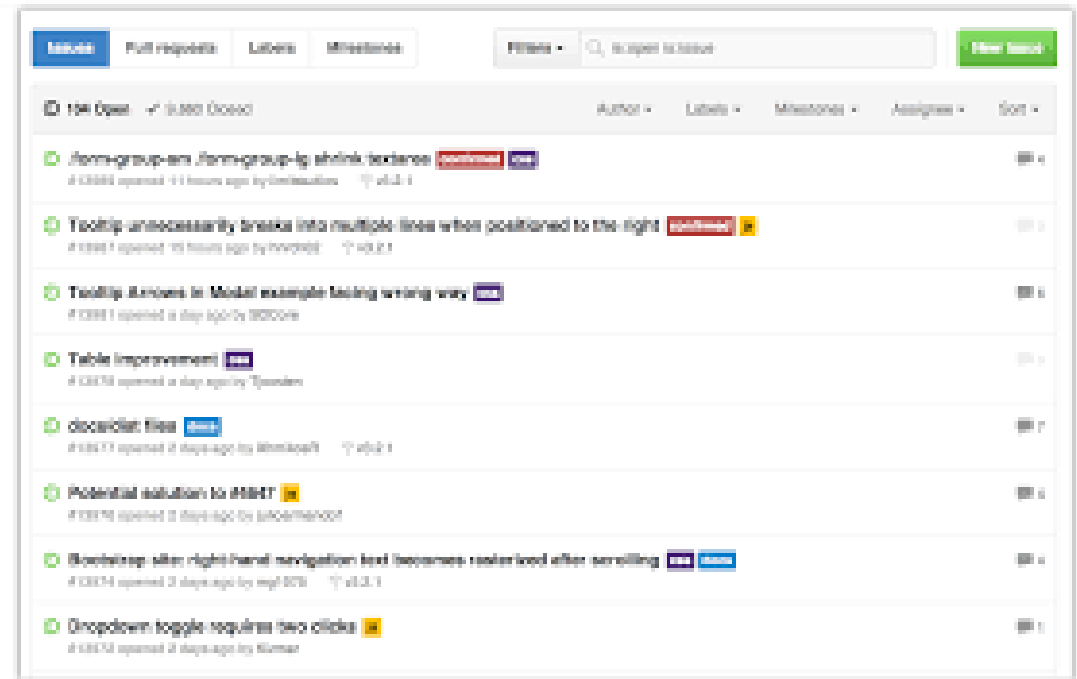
Issues Pull requests Labels Milestones

Filters ▾ is:open is:issue

New issue

194 Open ✓ 9,880 Closed

Author ▾ Labels ▾ Milestones ▾ Assignee ▾ Sort ▾

.form-group-sm .form-group-lg shrink textarea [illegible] css
#13880 opened 11 hours ago by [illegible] v3.2.1

Tooltip unnecessarily breaks into multiple lines when positioned to the right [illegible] js
#13881 opened 15 hours ago by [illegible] v3.2.1

Tooltip Arrows in Modal example facing wrong way css
#13881 opened a day ago by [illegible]

Table improvement css
#13878 opened a day ago by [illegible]

docs/dist files docs
#13877 opened 2 days ago by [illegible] v3.2.1

Potential solution to #9847 js
#13876 opened 2 days ago by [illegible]

Bootstrap site: right-hand navigation text becomes rasterized after scrolling css docs
#13874 opened 2 days ago by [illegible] v3.2.1

Dropdown toggle requires two clicks js
#13872 opened 2 days ago by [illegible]